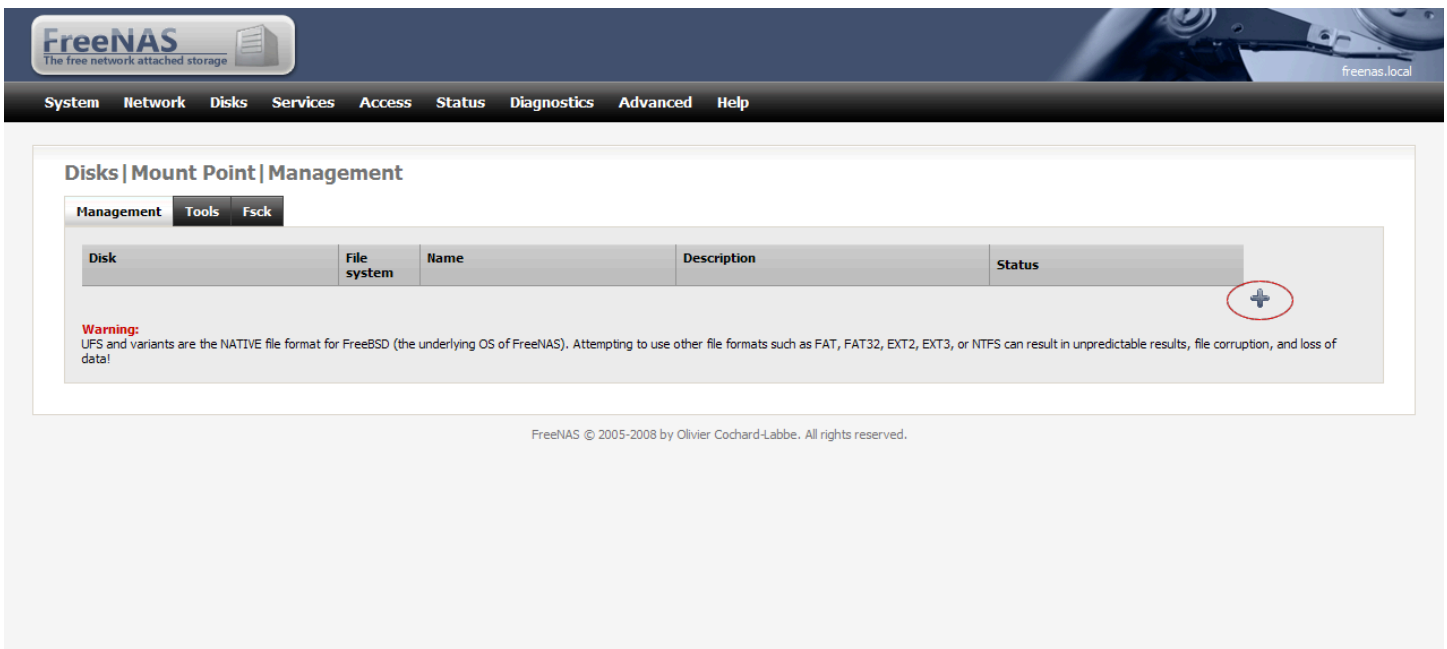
FreeNAS
The free network attached storage

freenas.local

System Network Disks Services Access Status Diagnostics Advanced Help

Disks | Mount Point | Management

Management Tools Fsck

| Disk | File system | Name | Description | Status |
|---|---|---|---|---|

Warning:
UFS and variants are the NATIVE file format for FreeBSD (the underlying OS of FreeNAS). Attempting to use other file formats such as FAT, FAT32, EXT2, EXT3, or NTFS can result in unpredictable results, file corruption, and loss of data!

FreeNAS © 2005-2008 by Olivier Cochard-Labbe. All rights reserved.